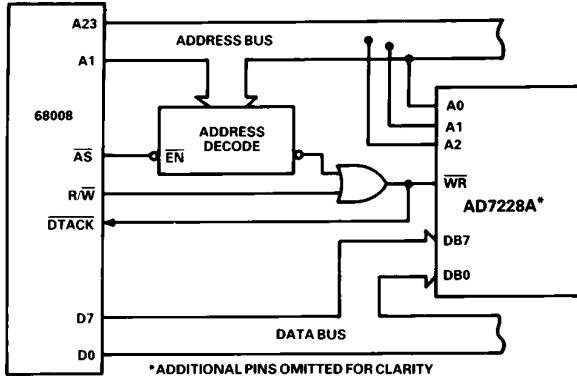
A23
A1
68008
$\overline{AS}$
R/$\overline{W}$
$\overline{DTACK}$
D7
D0
ADDRESS BUS
ADDRESS DECODE
$\overline{EN}$
A0
A1
A2
$\overline{WR}$
AD7228A*
DB7
DB0
DATA BUS
*ADDITIONAL PINS OMITTED FOR CLARITY